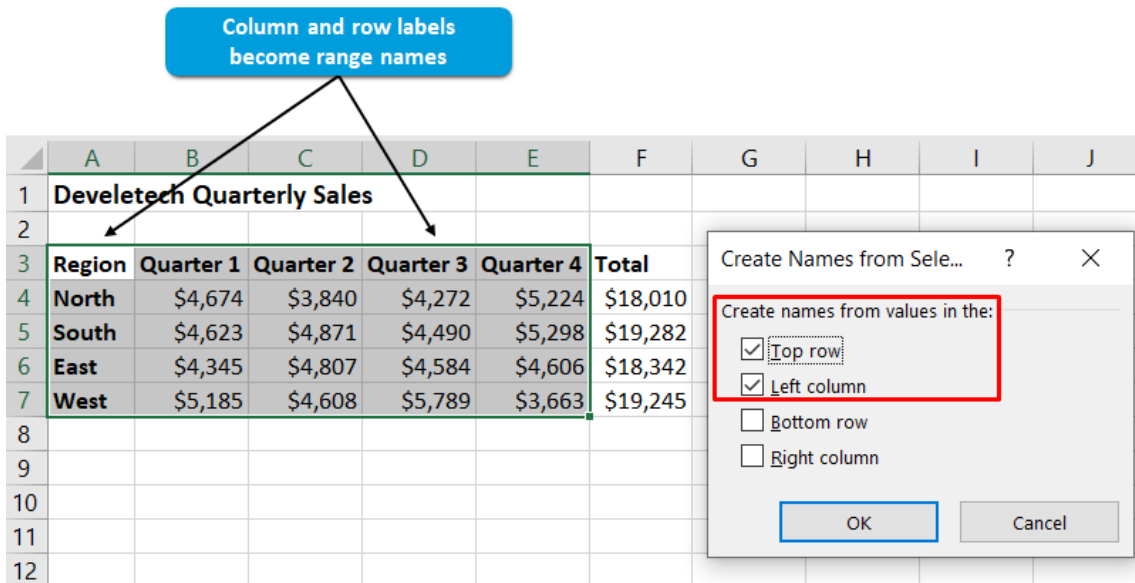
Column and row labels become range names

|   | A | B | C | D | E | F | G | H | I | J |
|---|---|---|---|---|---|---|---|---|---|---|
| 1 | Develetech Quarterly Sales | | | | | | | | | |
| 2 | | | | | | | | | | |
| 3 | Region | Quarter 1 | Quarter 2 | Quarter 3 | Quarter 4 | Total | | | | |
| 4 | North | $4,674 | $3,840 | $4,272 | $5,224 | $18,010 | | | | |
| 5 | South | $4,623 | $4,871 | $4,490 | $5,298 | $19,282 | | | | |
| 6 | East | $4,345 | $4,807 | $4,584 | $4,606 | $18,342 | | | | |
| 7 | West | $5,185 | $4,608 | $5,789 | $3,663 | $19,245 | | | | |
| 8 | | | | | | | | | | |
| 9 | | | | | | | | | | |
| 10 | | | | | | | | | | |
| 11 | | | | | | | | | | |
| 12 | | | | | | | | | | |

Create Names from Sele...
?
X
Create names from values in the:
Top row
Left column
Bottom row
Right column
OK
Cancel